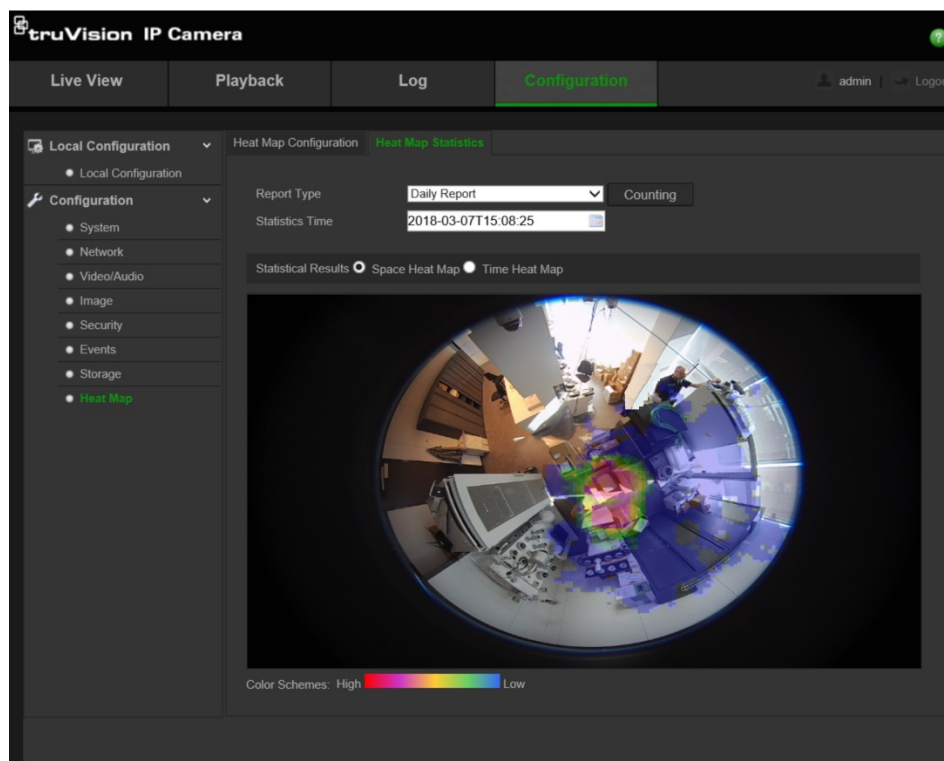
truVision IP Camera

Live View
Playback
Log
Configuration
admin | Logo

Local Configuration
Local Configuration
Configuration
System
Network
Video/Audio
Image
Security
Events
Storage
Heat Map

Heat Map Configuration
Heat Map Statistics

Report Type
Daily Report
Counting
Statistics Time
2018-03-07T15:08:25

Statistical Results
Space Heat Map
Time Heat Map

Color Schemes: High
Low